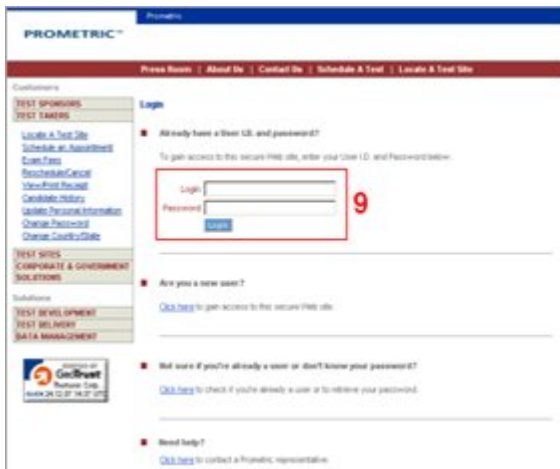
Prometric

PROMETRIC™

Press Room | About Us | Contact Us | Schedule A Test | Locate A Test Site

Customers

TEST SPONSORS

TEST TAKERS

Locate A Test Site

Schedule an Appointment

Exam Fees

Reschedule/Cancel

View/Print Receipt

Candidate History

Update Personal Information

Change Password

Change Country/State

TEST SITES

CORPORATE & GOVERNMENT SOLUTIONS

Solutions

TEST DEVELOPMENT

TEST DELIVERY

DATA MANAGEMENT

GeoTrust

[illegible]

Login

Already have a User I.D. and password?

To gain access to this secure Web site, enter your User I.D. and Password below.

Login

Password

Login

9

Are you a new user?

Click here to gain access to this secure Web site.

Not sure if you're already a user or don't know your password?

Click here to check if you're already a user or to retrieve your password.

Need help?

Click here to contact a Prometric representative.